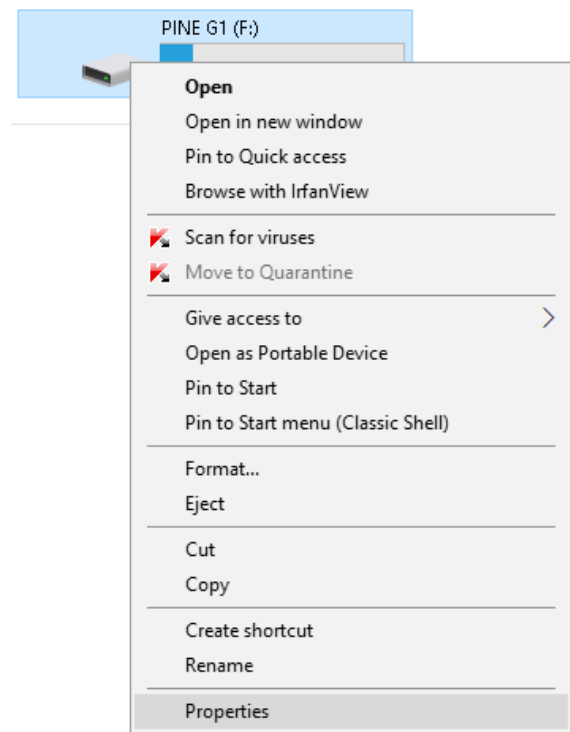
PINE G1 (F:)

Open
Open in new window
Pin to Quick access
Browse with IrfanView

Scan for viruses
Move to Quarantine

Give access to
Open as Portable Device
Pin to Start
Pin to Start menu (Classic Shell)

Format...
Eject

Cut
Copy

Create shortcut
Rename

Properties